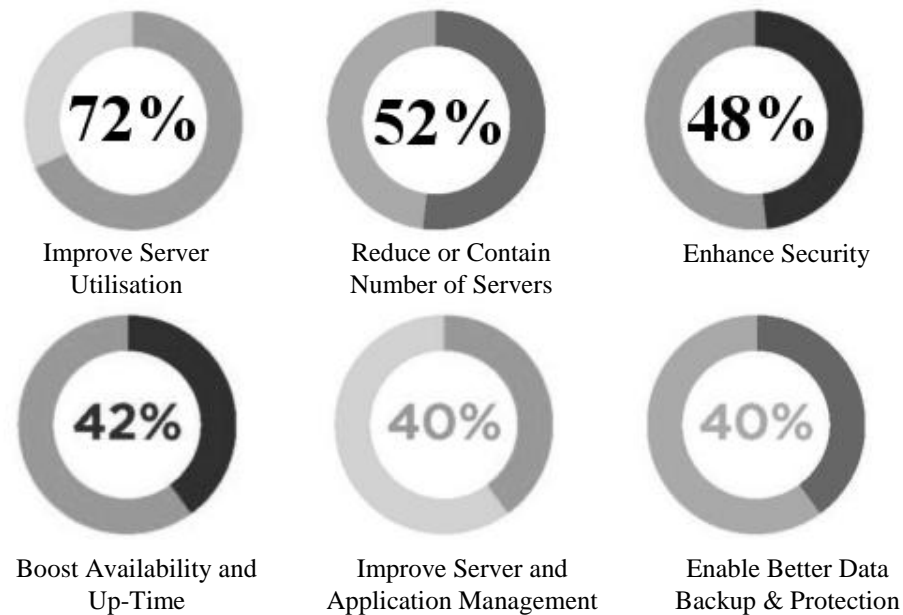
72%

Improve Server Utilisation

52%

Reduce or Contain Number of Servers

48%

Enhance Security

42%

Boost Availability and Up-Time

40%

Improve Server and Application Management

40%

Enable Better Data Backup & Protection